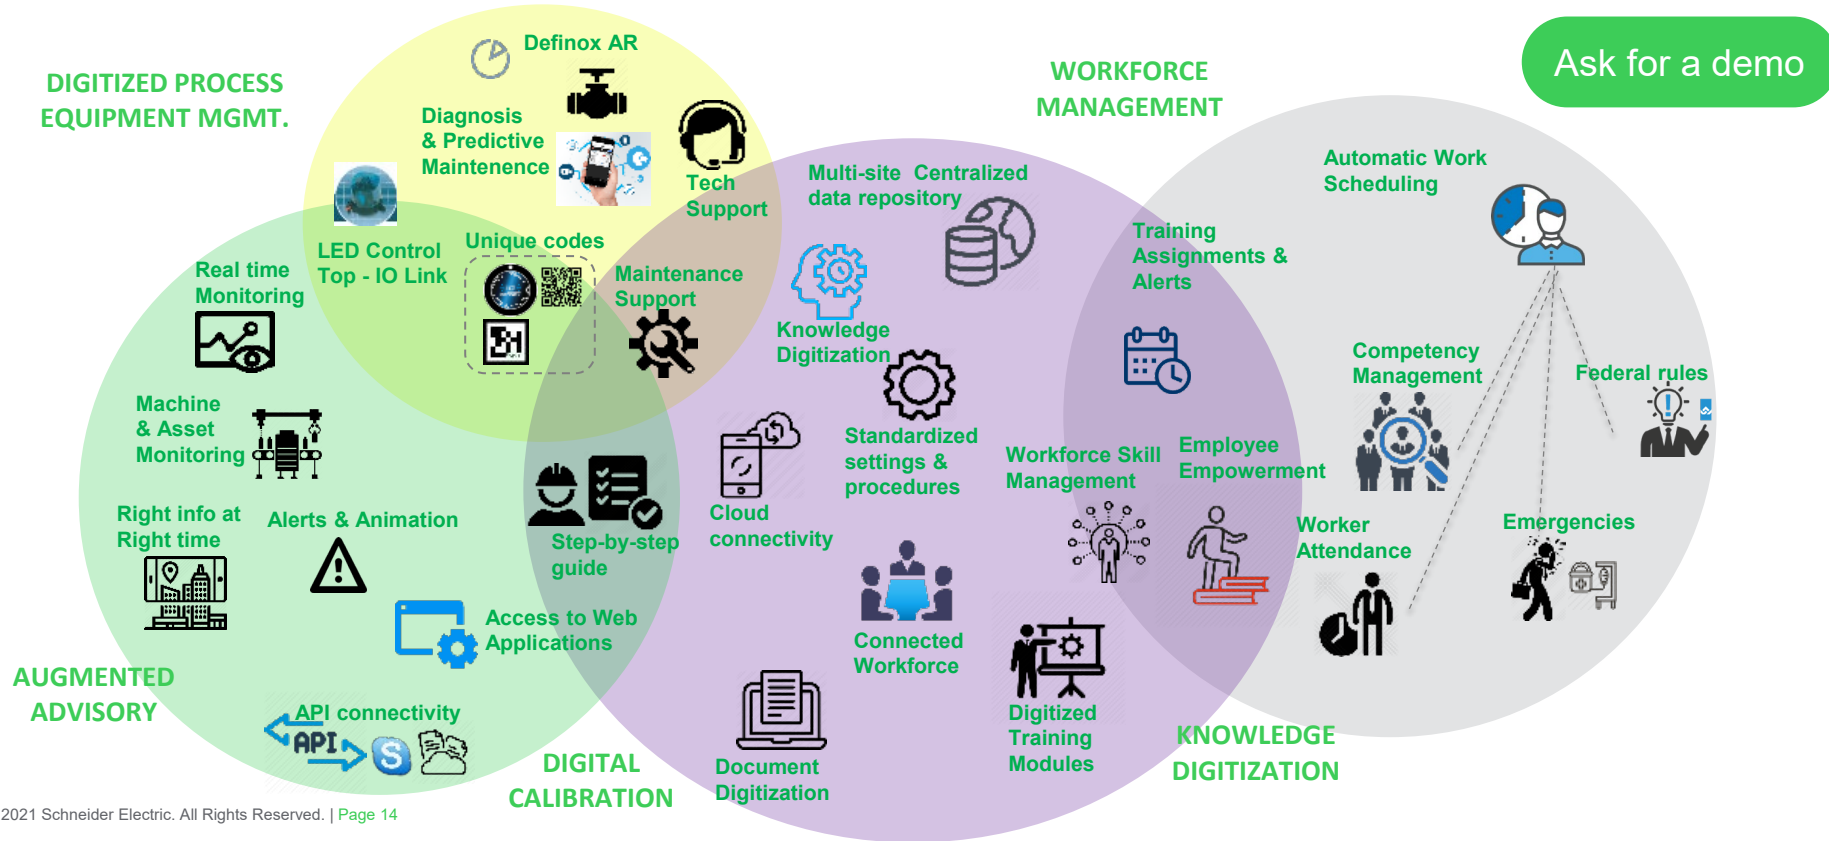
Ask for a demo

DIGITIZED PROCESS EQUIPMENT MGMT.

Definox AR

Diagnosis & Predictive Maintenence

Tech Support

WORKFORCE MANAGEMENT

Automatic Work Scheduling

Multi-site Centralized data repository

LED Control Top - IO Link

Unique codes

Maintenance Support

Training Assignments & Alerts

Real time Monitoring

Knowledge Digitization

Competency Management

Federal rules

Machine & Asset Monitoring

Standardized settings & procedures

Workforce Skill Management

Employee Empowerment

Right info at Right time

Alerts & Animation

Step-by-step guide

Cloud connectivity

Worker Attendance

Emergencies

Access to Web Applications

Connected Workforce

AUGMENTED ADVISORY

API connectivity

API

Digitized Training Modules

KNOWLEDGE DIGITIZATION

DIGITAL CALIBRATION

Document Digitization

2021 Schneider Electric. All Rights Reserved. | Page 14